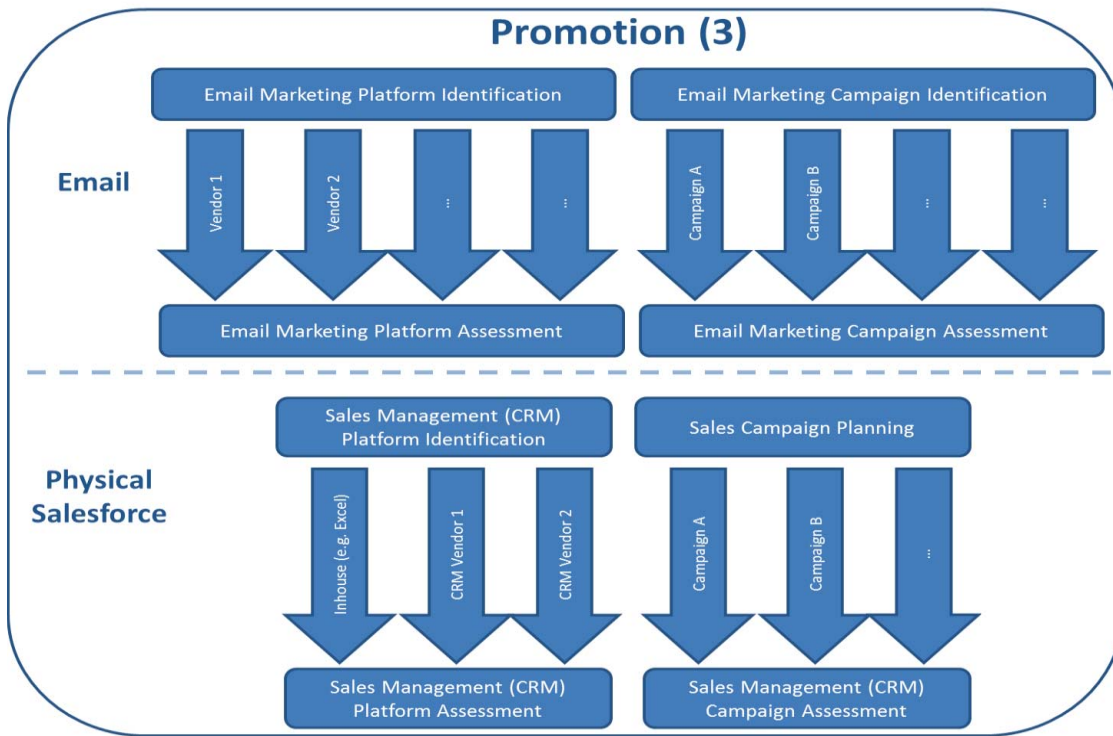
Promotion (3)

Email

Email Marketing Platform Identification

Vendor 1

Vendor 2

...

...

Email Marketing Platform Assessment

Email Marketing Campaign Identification

Campaign A

Campaign B

...

...

Email Marketing Campaign Assessment

Physical Salesforce

Sales Management (CRM) Platform Identification

Inhouse (e.g. Excel)

CRM Vendor 1

CRM Vendor 2

Sales Management (CRM) Platform Assessment

Sales Campaign Planning

Campaign A

Campaign B

...

Sales Management (CRM) Campaign Assessment